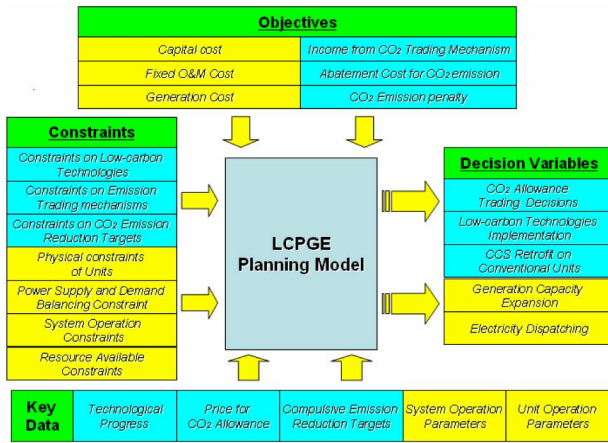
Objectives

Capital cost
Fixed O&M Cost
Generation Cost

Income from $CO_2$ Trading Mechanism
Abatement Cost for $CO_2$ emission
$CO_2$ Emission penalty

Constraints

Constraints on Low-carbon Technologies
Constraints on Emission Trading mechanisms
Constraints on $CO_2$ Emission Reduction Targets
Physical constraints of Units
Power Supply and Demand Balancing Constraint
System Operation Constraints
Resource Available Constraints

LCPGE Planning Model

Decision Variables

$CO_2$ Allowance Trading Decisions
Low-carbon Technologies Implementation
CCS Retrofit on Conventional Units
Generation Capacity Expansion
Electricity Dispatching

Key Data

Technological Progress
Price for $CO_2$ Allowance
Compulsive Emission Reduction Targets
System Operation Parameters
Unit Operation Parameters